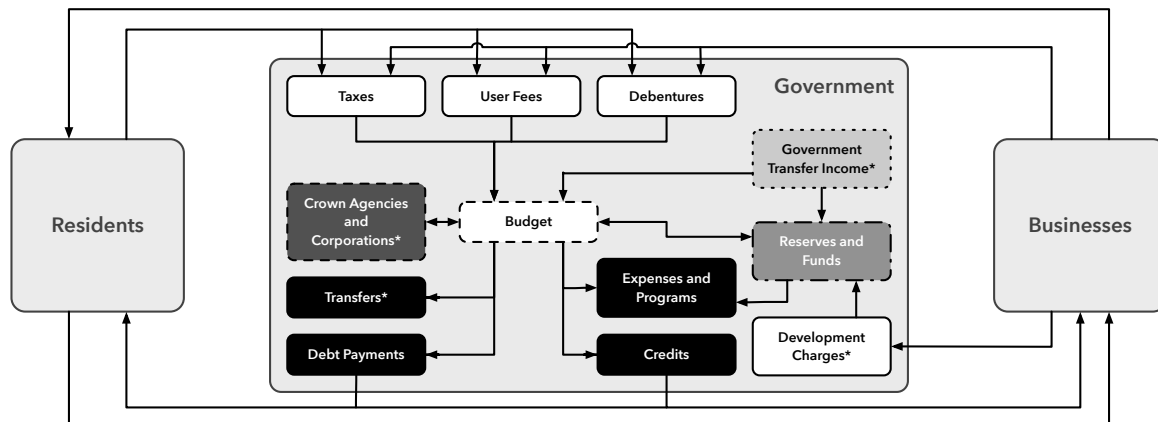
Government

Taxes

User Fees

Debentures

Government Transfer Income*

Crown Agencies and Corporations*

Budget

Reserves and Funds

Residents

Businesses

Transfers*

Expenses and Programs

Development Charges*

Debt Payments

Credits